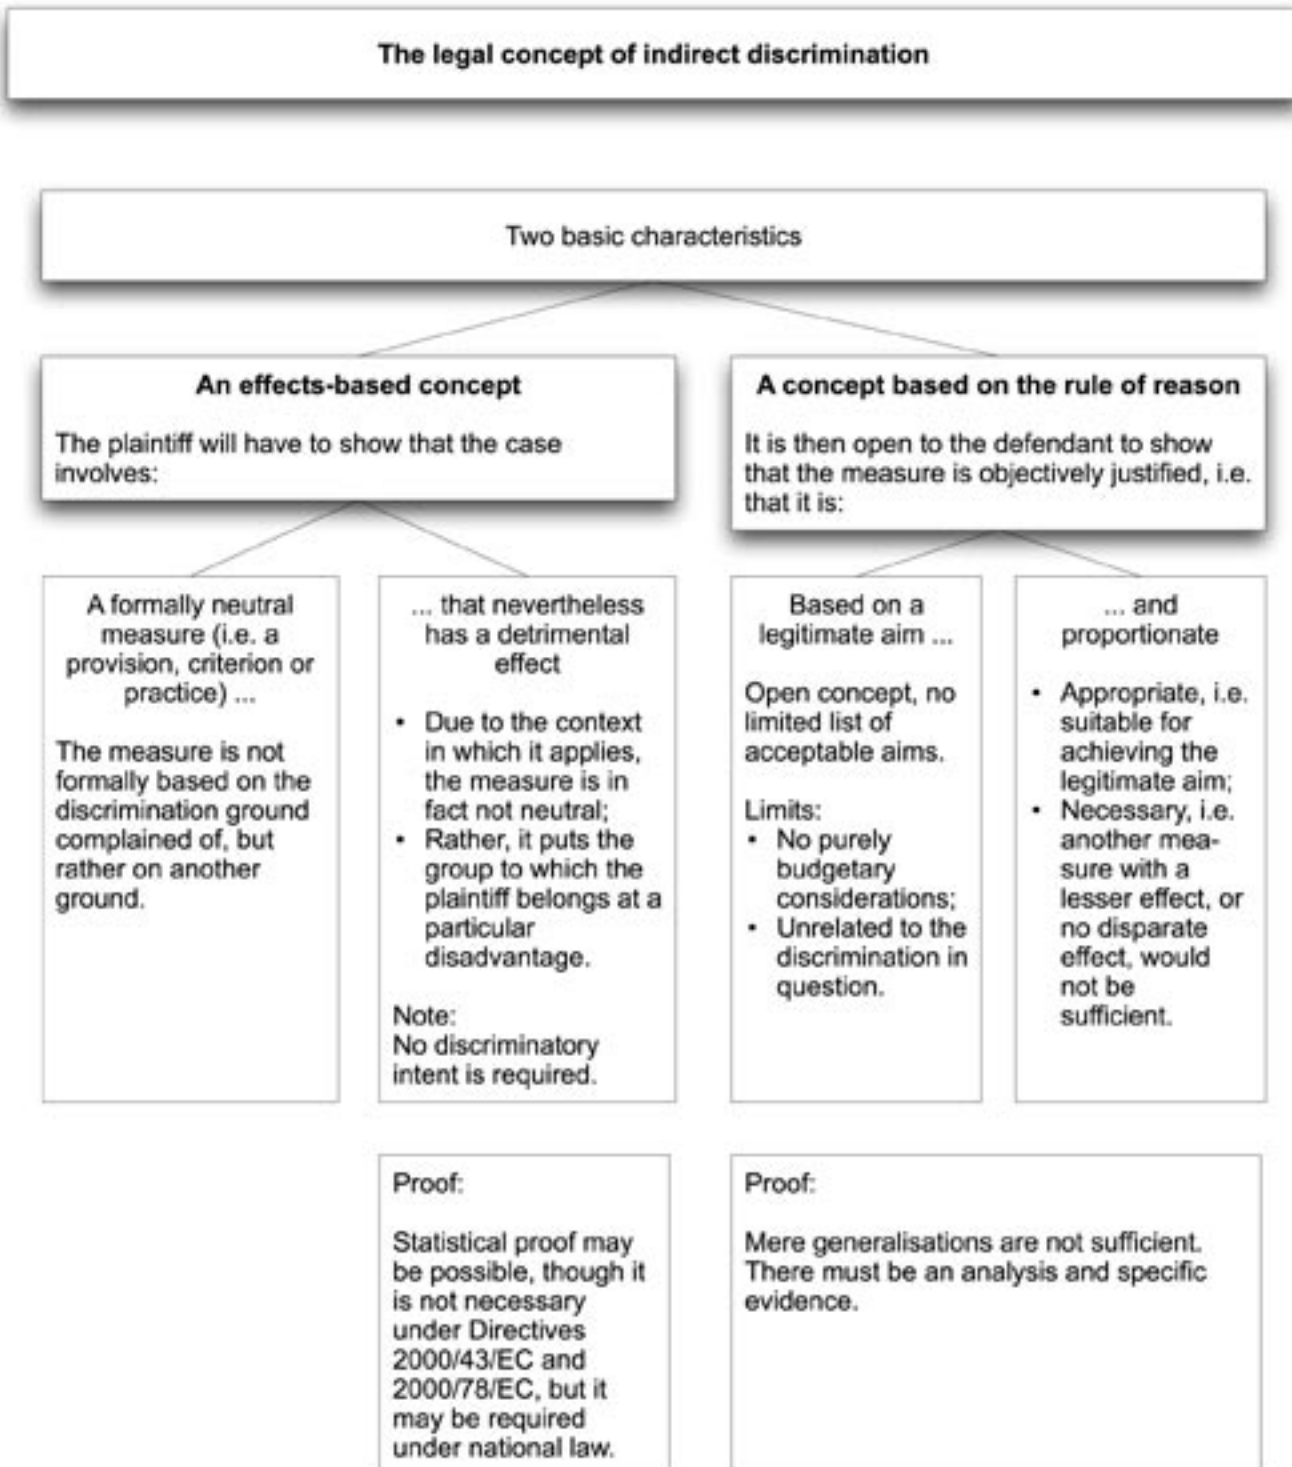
The legal concept of indirect discrimination

Two basic characteristics

An effects-based concept

The plaintiff will have to show that the case involves:

A concept based on the rule of reason

It is then open to the defendant to show that the measure is objectively justified, i.e. that it is:

A formally neutral measure (i.e. a provision, criterion or practice) ...

The measure is not formally based on the discrimination ground complained of, but rather on another ground.

... that nevertheless has a detrimental effect

- Due to the context in which it applies, the measure is in fact not neutral;
- Rather, it puts the group to which the plaintiff belongs at a particular disadvantage.

Note:
No discriminatory intent is required.

Based on a legitimate aim ...

Open concept, no limited list of acceptable aims.

Limits:
- No purely budgetary considerations;
- Unrelated to the discrimination in question.

... and proportionate

- Appropriate, i.e. suitable for achieving the legitimate aim;
- Necessary, i.e. another measure with a lesser effect, or no disparate effect, would not be sufficient.

Proof:

Statistical proof may be possible, though it is not necessary under Directives 2000/43/EC and 2000/78/EC, but it may be required under national law.

Proof:

Mere generalisations are not sufficient. There must be an analysis and specific evidence.